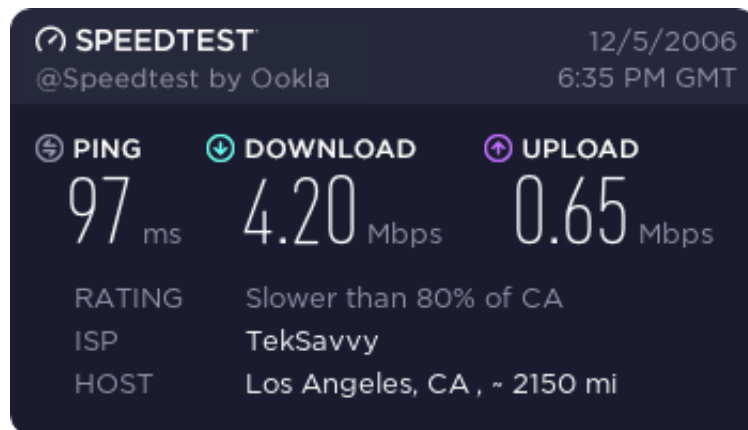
SPEEDTEST
@Speedtest by Ookla

12/5/2006
6:35 PM GMT

PING
97 ms

DOWNLOAD
4.20 Mbps

UPLOAD
0.65 Mbps

| | |
|---|---|
| RATING | Slower than 80% of CA |
| ISP | TekSavvy |
| HOST | Los Angeles, CA , ~ 2150 mi |